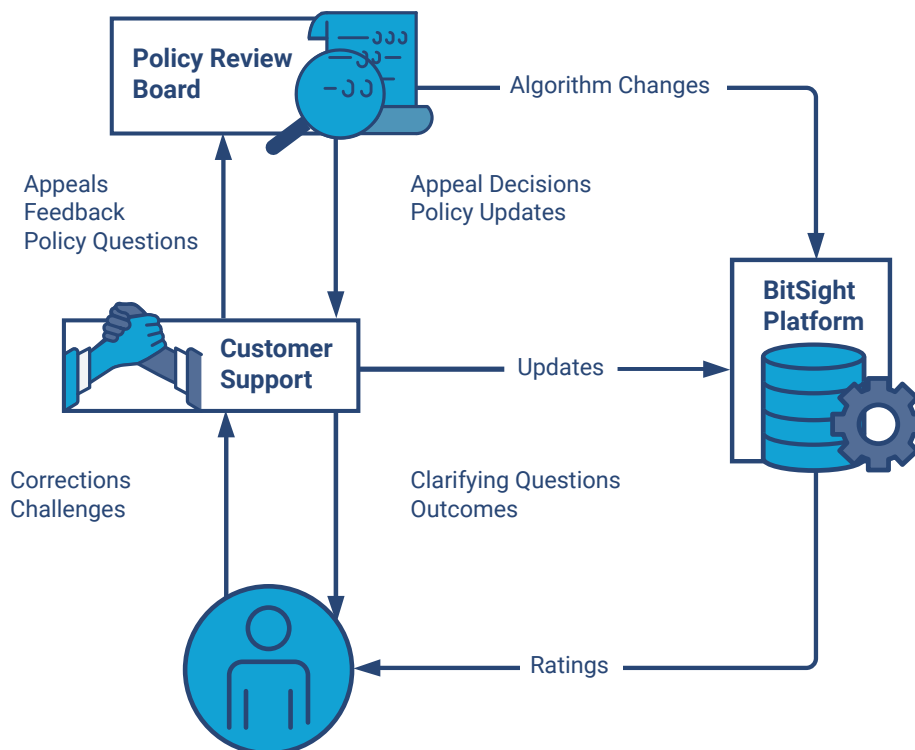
Policy Review Board

Algorithm Changes

Appeals
Feedback
Policy Questions

Appeal Decisions
Policy Updates

BitSight Platform

Customer Support

Updates

Corrections
Challenges

Clarifying Questions
Outcomes

Ratings